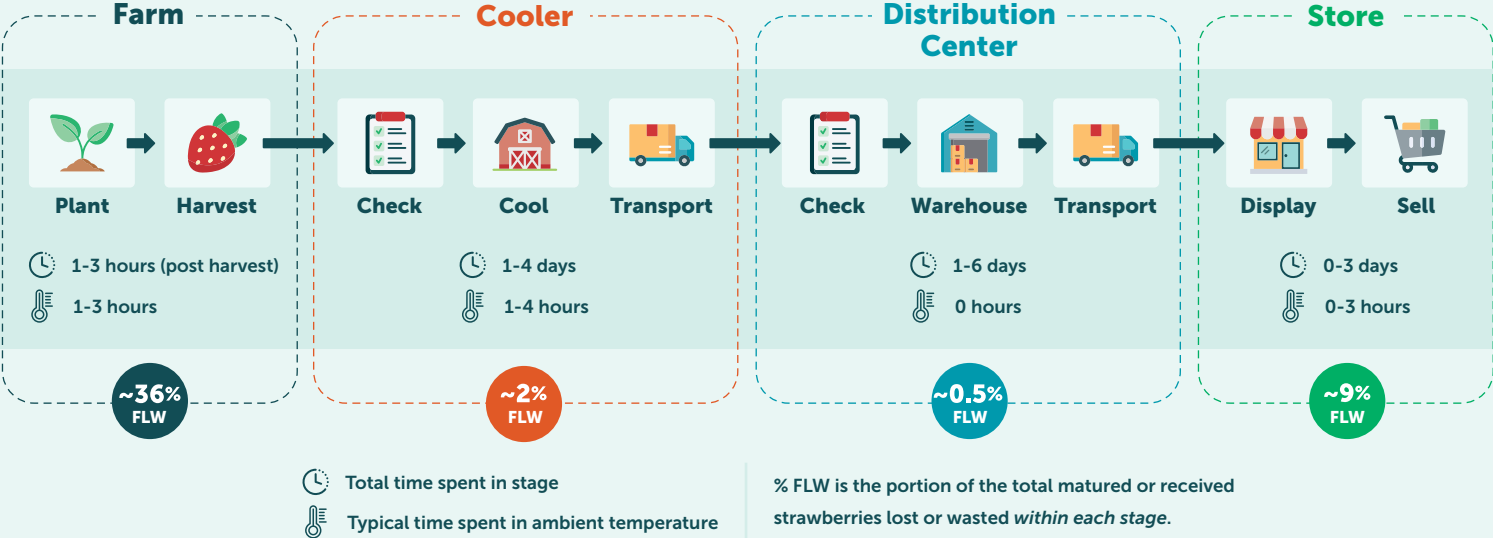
Farm

Plant

Harvest

1-3 hours (post harvest)

1-3 hours

~36%
FLW

Cooler

Check

Cool

Transport

1-4 days

1-4 hours

~2%
FLW

Distribution Center

Check

Warehouse

Transport

1-6 days

0 hours

~0.5%
FLW

Store

Display

Sell

0-3 days

0-3 hours

~9%
FLW

Total time spent in stage

Typical time spent in ambient temperature

% FLW is the portion of the total matured or received strawberries lost or wasted *within each stage*.